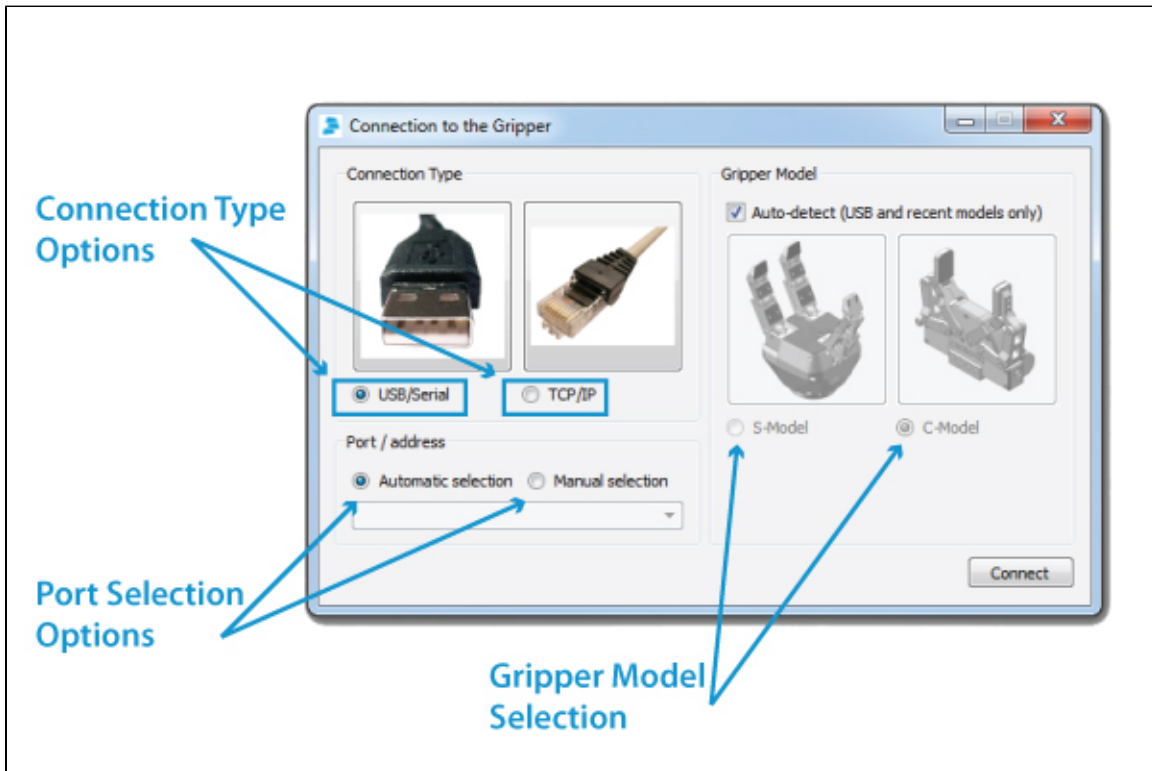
Connection to the Gripper

Connection Type

Gripper Model

Connection Type Options

Auto-detect (USB and recent models only)

USB/Serial

TCP/IP

Port / address

Automatic selection

Manual selection

S-Model

C-Model

Connect

Port Selection Options

Gripper Model Selection